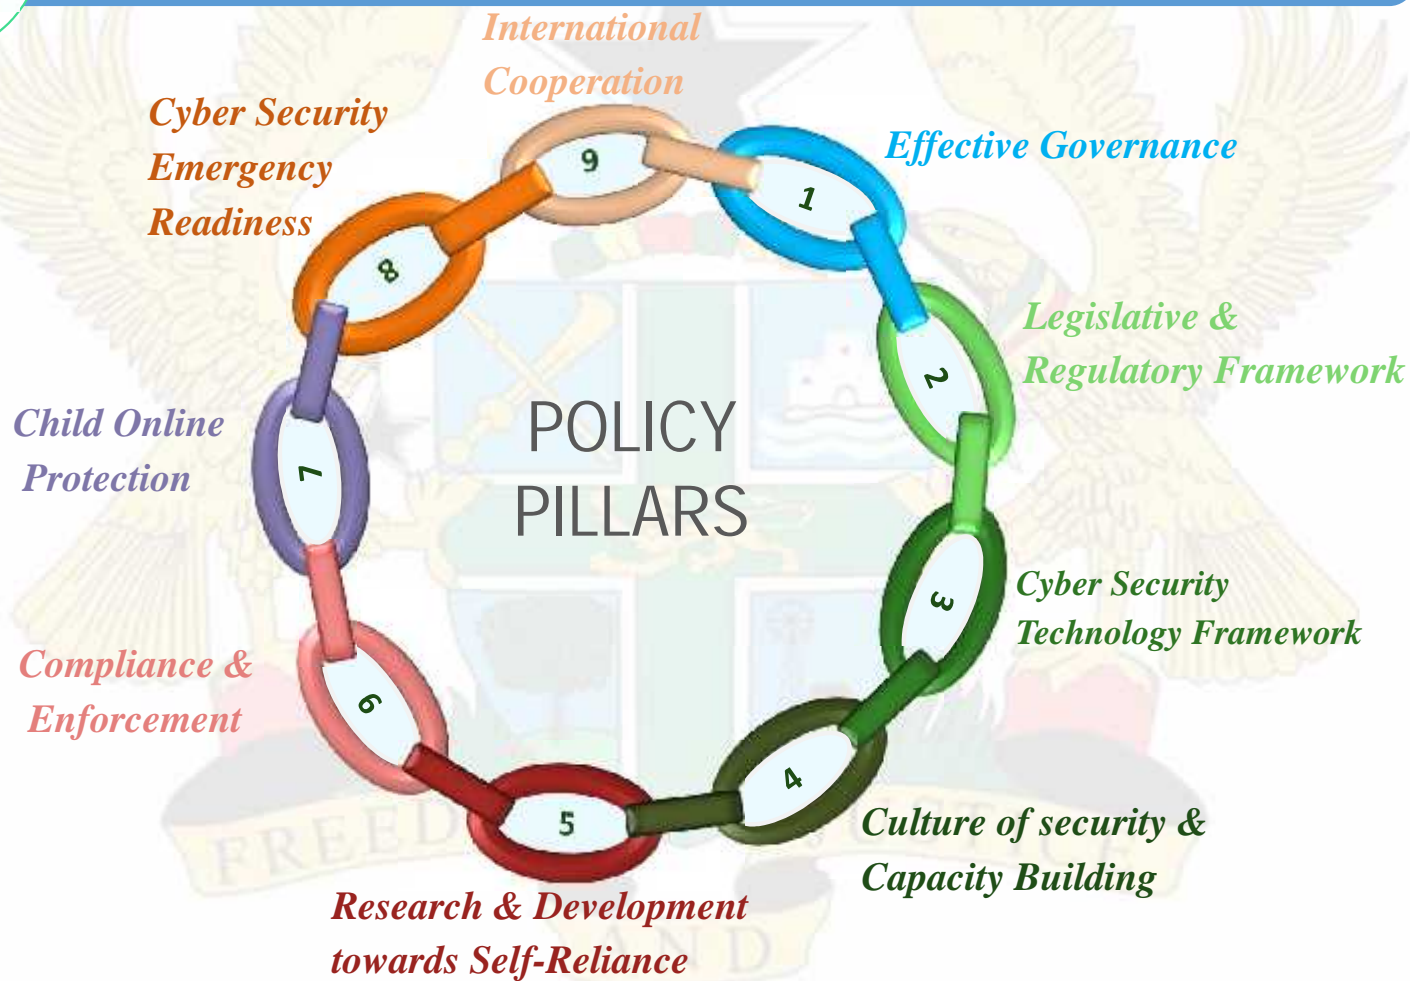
International Cooperation

Cyber Security Emergency Readiness

9

Effective Governance

1

8

Legislative & Regulatory Framework

2

Child Online Protection

7

POLICY PILLARS

3

Cyber Security Technology Framework

Compliance & Enforcement

6

4

5

Culture of security & Capacity Building

Research & Development towards Self-Reliance

FREEDOM AND JUSTICE